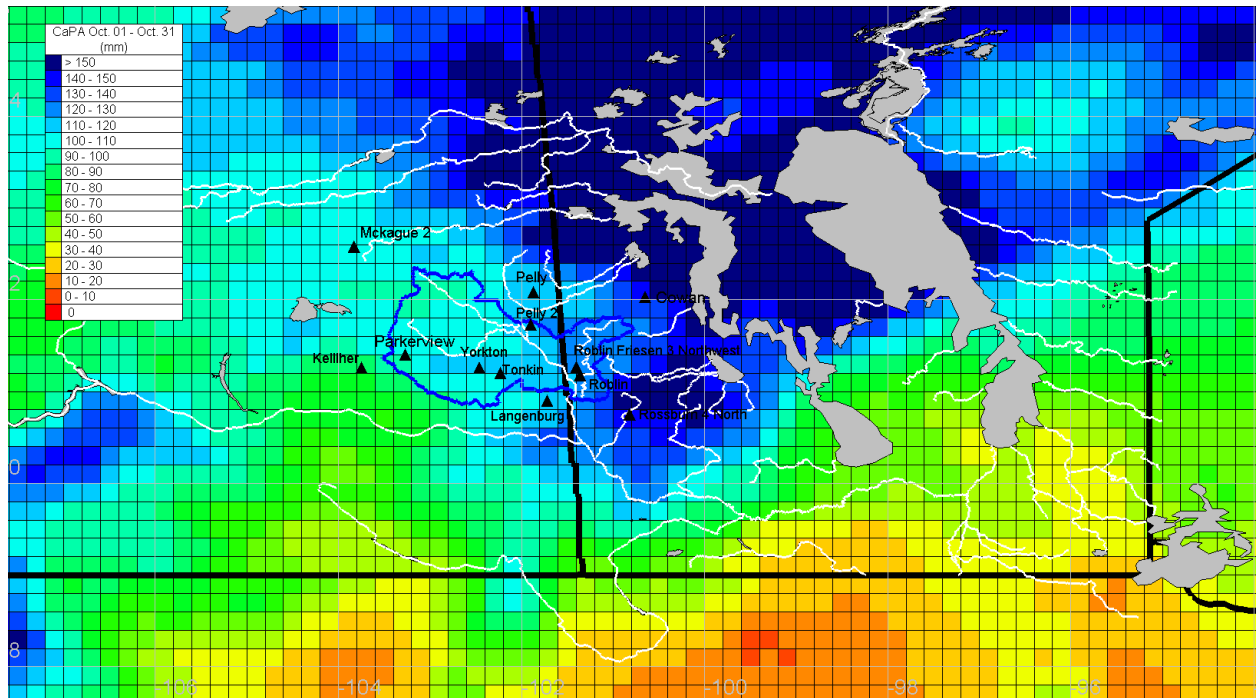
CaPA Oct. 01 - Oct. 31 (mm)

| |
|---|
| > 150 |
| 140 - 150 |
| 130 - 140 |
| 120 - 130 |
| 110 - 120 |
| 100 - 110 |
| 90 - 100 |
| 80 - 90 |
| 70 - 80 |
| 60 - 70 |
| 50 - 60 |
| 40 - 50 |
| 30 - 40 |
| 20 - 30 |
| 10 - 20 |
| 0 - 10 |
| 0 |

4

Mckague 2

2

Pelly

Cowan

Pelly 2

Parkerview

Yorkton

Robin Friesen 3 Northwest

Kelliher

Tonkin

Roblin

Langenburg

Rossburn North

0

8

-106

-104

-102

-100

-98

-96